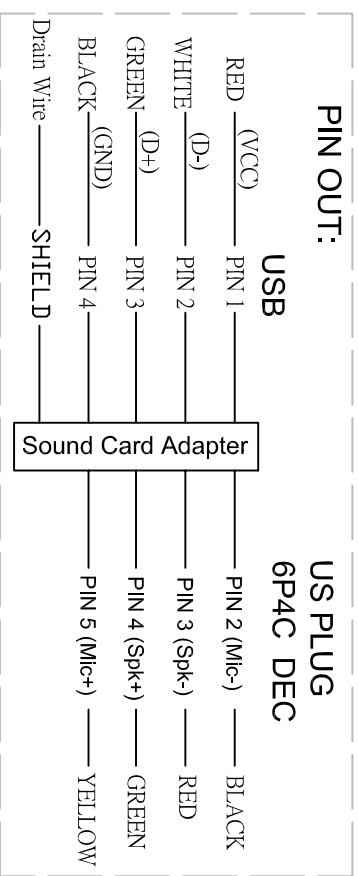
PIN OUT:

USB

RED (VCC) PIN 1
WHITE (D-) PIN 2
GREEN (D+) PIN 3
BLACK (GND) PIN 4
Drain Wire SHIELD

Sound Card Adapter

US PLUG
6P4C DEC

PIN 2 (Mic-) BLACK
PIN 3 (Spk-) RED
PIN 4 (Spk+) GREEN
PIN 5 (Mic+) YELLOW